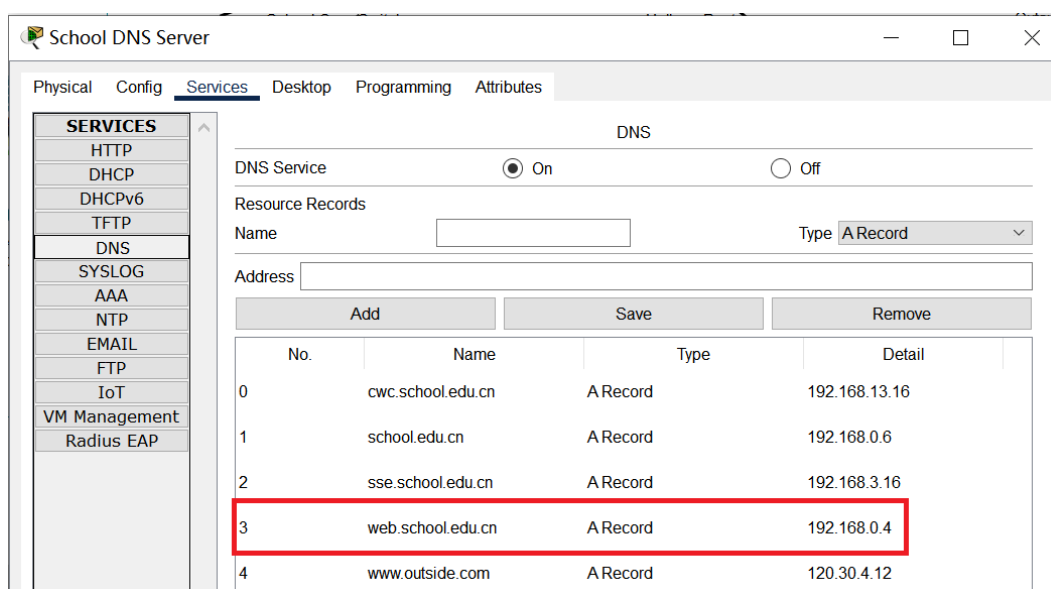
School DNS Server

Physical Config Services Desktop Programming Attributes

SERVICES
HTTP
DHCP
DHCPv6
TFTP
DNS
SYSLOG
AAA
NTP
EMAIL
FTP
IoT
VM Management
Radius EAP

DNS

DNS Service On Off

Resource Records
Name

Type A Record

Address

Add Save Remove

| No. | Name | Type | Detail |
|---|---|---|---|
| 0 | cwc.school.edu.cn | A Record | 192.168.13.16 |
| 1 | school.edu.cn | A Record | 192.168.0.6 |
| 2 | sse.school.edu.cn | A Record | 192.168.3.16 |
| 3 | web.school.edu.cn | A Record | 192.168.0.4 |
| 4 | www.outside.com | A Record | 120.30.4.12 |